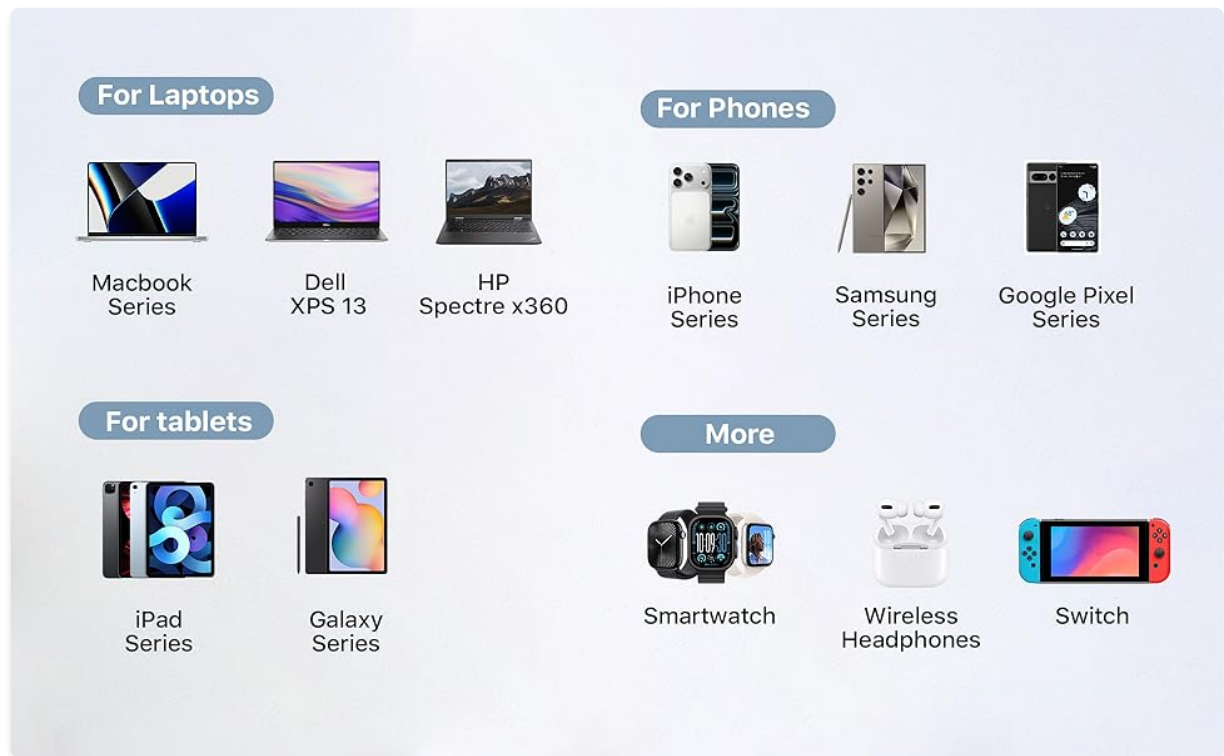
For Laptops

Macbook Series

Dell XPS 13

HP Spectre x360

For Phones

iPhone Series

Samsung Series

Google Pixel Series

For tablets

iPad Series

Galaxy Series

More

Smartwatch

Wireless Headphones

Switch